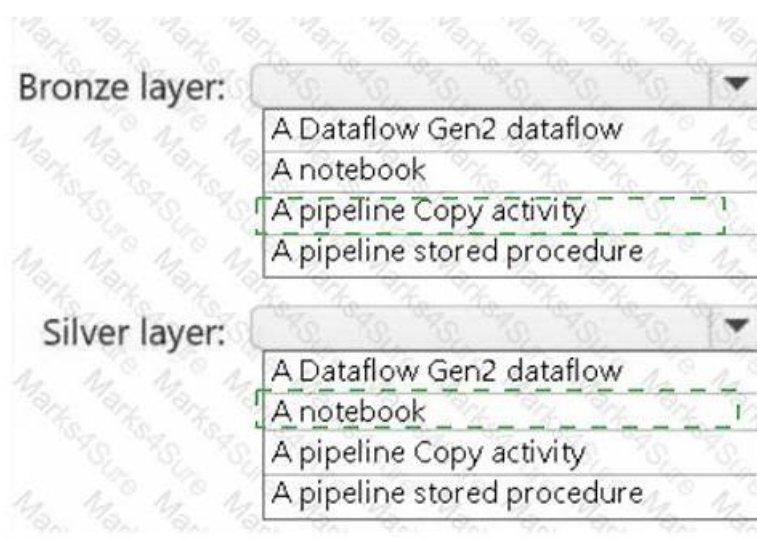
Bronze layer:
A Dataflow Gen2 dataflow
A notebook
A pipeline Copy activity
A pipeline stored procedure

Silver layer:
A Dataflow Gen2 dataflow
A notebook
A pipeline Copy activity
A pipeline stored procedure

Marks4Sure